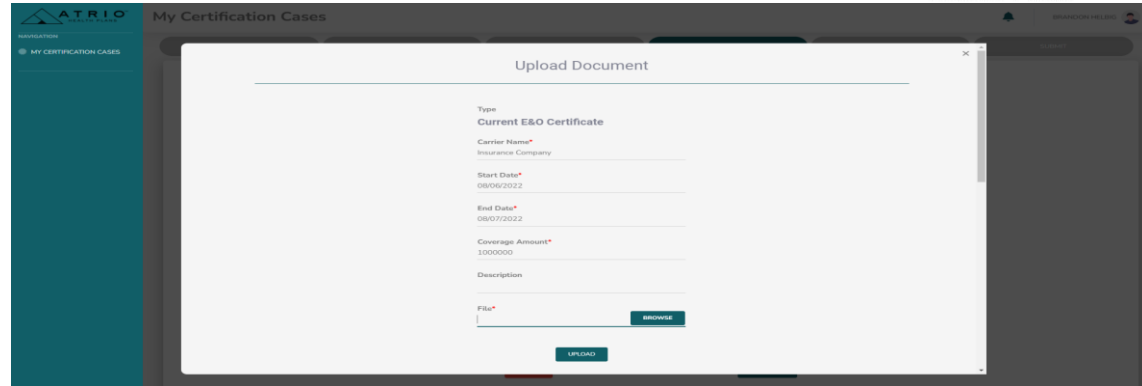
ATRIO

My Certification Cases

BRANDON HELMS

NAVIGATION

MY CERTIFICATION CASES

×

Upload Document

Type

Current E&O Certificate

Carrier Name*

Insurance Company

Start Date*

08/06/2022

End Date*

08/07/2022

Coverage Amount*

1000000

Description

File*

BROWSE

UPLOAD